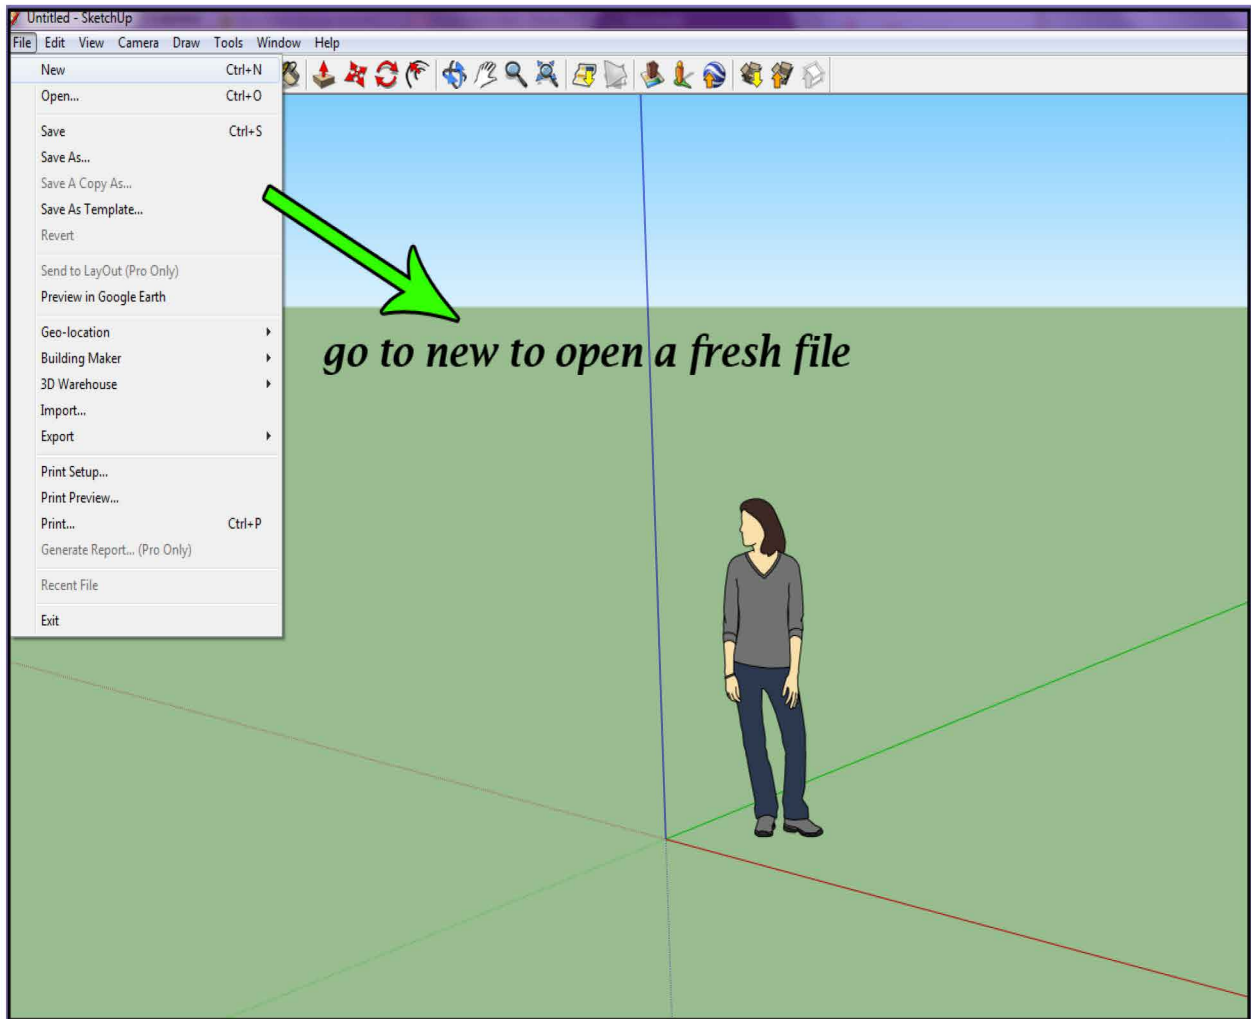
Untitled - SketchUp

File Edit View Camera Draw Tools Window Help

New Ctrl+N
Open... Ctrl+O
Save Ctrl+S
Save As...
Save A Copy As...
Save As Template...
Revert
Send to LayOut (Pro Only)
Preview in Google Earth
Geo-location
Building Maker
3D Warehouse
Import...
Export
Print Setup...
Print Preview...
Print... Ctrl+P
Generate Report... (Pro Only)
Recent File
Exit

go to new to open a fresh file